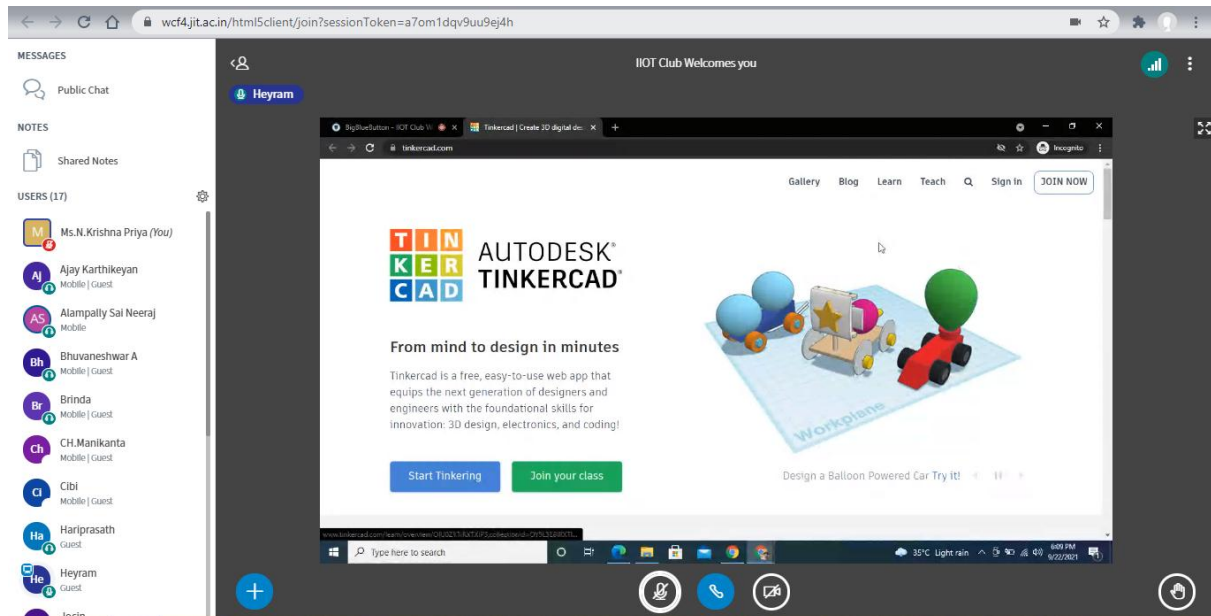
wcf4.jit.ac.in/html5client/join?sessionToken=a7om1dqv9uu9ej4h

MESSAGES

Public Chat

NOTES

Shared Notes

USERS (17)

M Ms.N.Krishna Priya (You)

AJ Ajay Karthikeyan
Mobile | Guest

AS Alampally Sai Neeraj
Mobile

Bh Bhuvaneshwar A
Mobile | Guest

Br Brinda
Mobile | Guest

Ch CH.Manikanta
Mobile | Guest

Ci Cibi
Mobile | Guest

Ha Hariprasath
Guest

He Heyram
Guest

Jo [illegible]

IIOT Club Welcomes you

Heyram

BigBlueButton - IIOT Club W
Tinkercad | Create 3D digital de
tinkercad.com
Incognito

Gallery Blog Learn Teach Sign In JOIN NOW

TIN KER CAD

AUTODESK® TINKERCAD®

From mind to design in minutes

Tinkercad is a free, easy-to-use web app that equips the next generation of designers and engineers with the foundational skills for innovation: 3D design, electronics, and coding!

Start Tinkering

Join your class

Workplane

Design a Balloon Powered Car Try it!

www.tinkercad.com/learn/overview/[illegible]

Type here to search

35°C Light rain 6:09 PM 9/22/2021